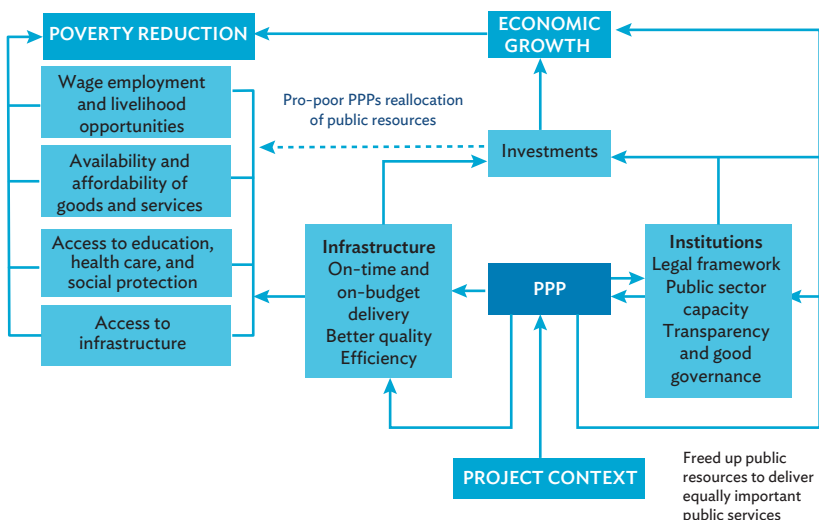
POVERTY REDUCTION

ECONOMIC GROWTH

Wage employment and livelihood opportunities

Availability and affordability of goods and services

Access to education, health care, and social protection

Access to infrastructure

Pro-poor PPPs reallocation of public resources

Investments

Infrastructure
On-time and on-budget delivery
Better quality
Efficiency

PPP

Institutions
Legal framework
Public sector capacity
Transparency and good governance

PROJECT CONTEXT

Freed up public resources to deliver equally important public services